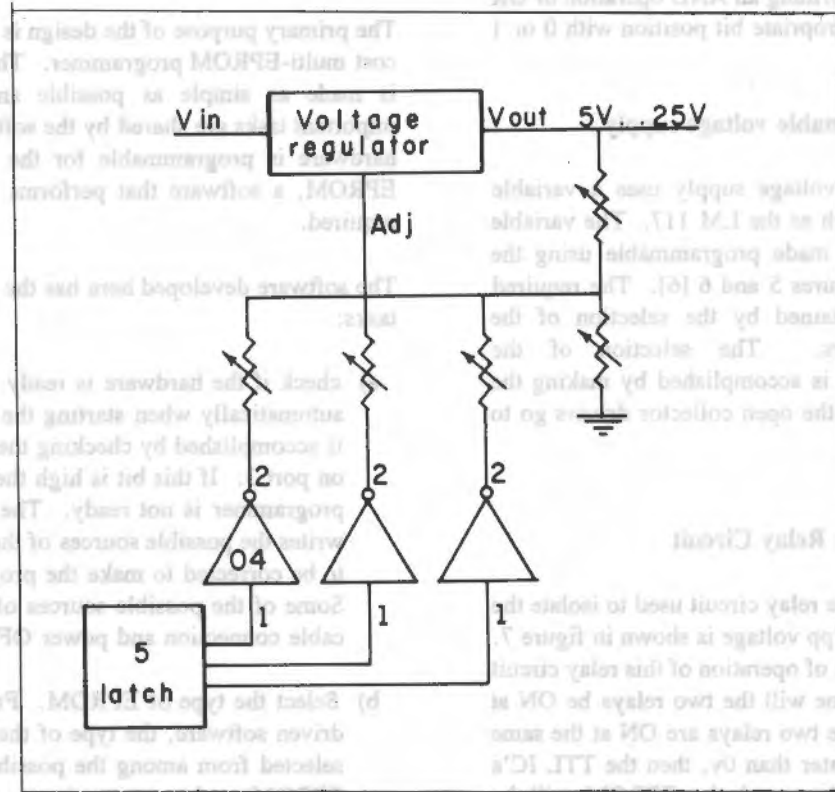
Vin
Voltage regulator
Vout 5V 25V
Adj
2
2
2
04
1
1
5
latch

The primary purpose of the design is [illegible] cost multi-EPROM programmer. Th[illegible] is made as simple as possible an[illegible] required tasks are shared by the soft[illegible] hardware is programmable for the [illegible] EPROM, a software that performs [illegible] required.

The software developed here has the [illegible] tasks:

a) check if the hardware is ready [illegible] automatically when starting the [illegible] is accomplished by checking the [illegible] on port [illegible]. If this bit is high the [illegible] programmer is not ready. The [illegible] writes the possible sources of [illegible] to be corrected to make the pro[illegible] Some of the possible sources of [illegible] cable connection and power OF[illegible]

b) Select the type of EPROM. F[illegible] driven software, the type of the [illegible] selected from among the possib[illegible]

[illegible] ing an AND operation of the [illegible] propriate bit position with 0 or 1

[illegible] nable voltage supply

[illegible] voltage supply uses a variable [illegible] h as the LM 117. The variable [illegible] made programmable using the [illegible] ures 5 and 6 [6]. The required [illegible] ained by the selection of the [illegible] s. The selection of the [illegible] is accomplished by making the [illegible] the open collector drivers go to

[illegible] Relay Circuit

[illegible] e relay circuit used to isolate the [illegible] pp voltage is shown in figure 7. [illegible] of operation of this relay circuit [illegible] ne will the two relays be ON at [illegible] e two relays are ON at the same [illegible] ater than 0v, then the TTL IC's